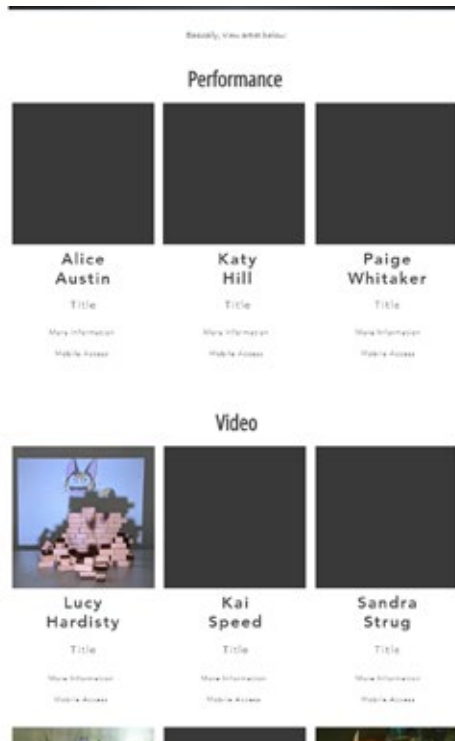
Basically, view artist below

Performance

Alice Austin

Title

More Information

Mobile Access

Katy Hill

Title

More Information

Mobile Access

Paige Whitaker

Title

More Information

Mobile Access

Video

Lucy Hardisty

Title

More Information

Mobile Access

Kai Speed

Title

More Information

Mobile Access

Sandra Strug

Title

More Information

Mobile Access